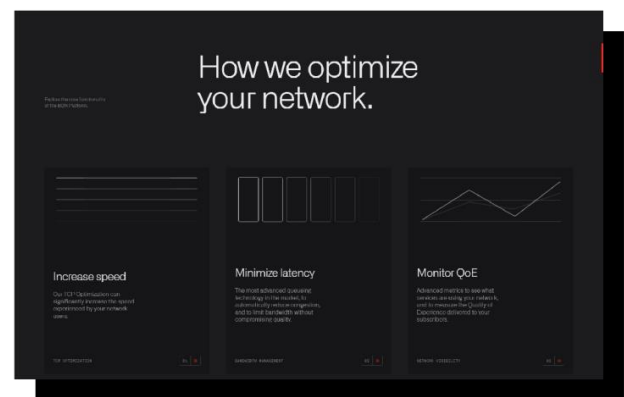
How we optimize your network.

Reduce the need for bandwidth in the right places.

Increase speed

Our TCP Optimization can significantly increase the speed experienced by your network users.

TCP OPTIMIZATION

Minimize latency

The most advanced queueing technology in the market, to automatically remove congestion, and to limit bandwidth without compromising quality.

BANDWIDTH MANAGEMENT

Monitor QoE

Advanced metrics to see what services are using your network, and to measure the Quality of Experience delivered to your subscribers.

NETWORK VISIBILITY